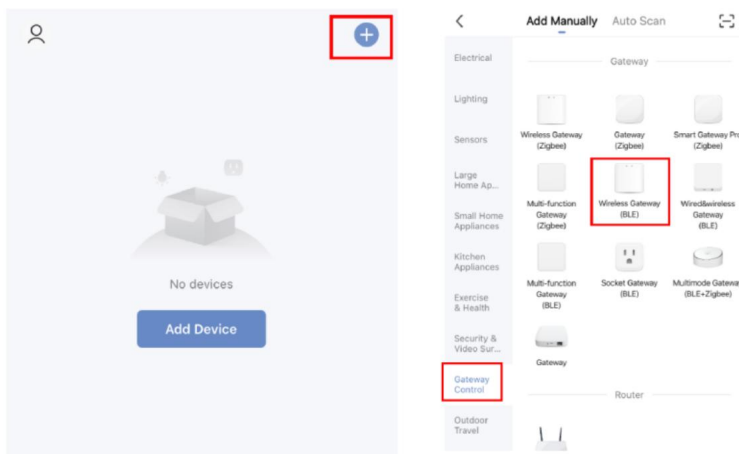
No devices

Add Device

Add Manually Auto Scan

Electrical

Lighting

Sensors

Large Home Ap...

Small Home Appliances

Kitchen Appliances

Exercise & Health

Security & Video Sur...

Gateway Control

Outdoor Travel

Gateway

Wireless Gateway (Zigbee)

Gateway (Zigbee)

Smart Gateway Pr (Zigbee)

Multi-function Gateway (Zigbee)

Wireless Gateway (BLE)

Wired&wireless Gateway (BLE)

Multi-function Gateway (BLE)

Socket Gateway (BLE)

Multimode Gatewa (BLE+Zigbee)

Gateway

Router